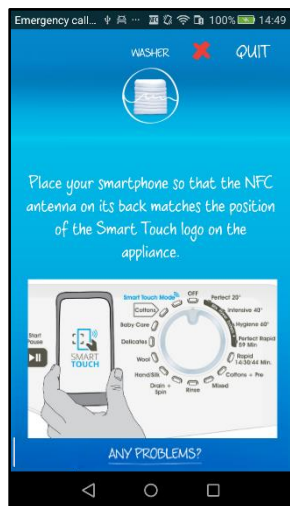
Emergency call... 100% 14:49

WASHER QUIT

Place your smartphone so that the NFC antenna on its back matches the position of the Smart Touch logo on the appliance.

Start Pause

SMART TOUCH

Smart Touch Mode

OFF

Perfect 20°

Intensive 40°

Hygiene 60°

Perfect Rapid 59 Min

Rapid 14:30/44 Min

Cottons + Pre

Mixed

Rinse

Drain + Spin

Hand/Silk

Wool

Delicates

Baby Care

Cottons

ANY PROBLEMS?